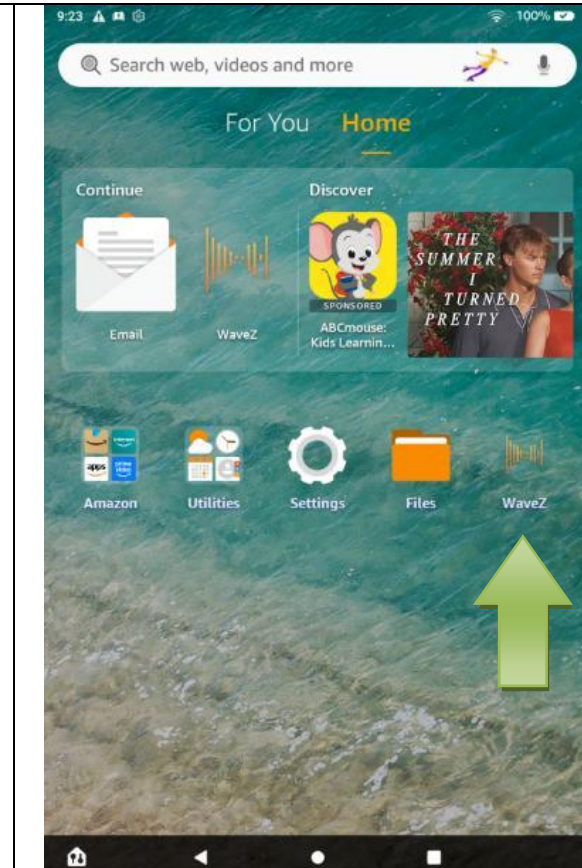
9:23 100%

Search web, videos and more

For You Home

Continue

Discover

Email

WaveZ

SPONSORED

ABCmouse: Kids Learnin...

THE SUMMER I TURNED PRETTY

amazon

apps

prime video

Amazon

Utilities

Settings

Files

WaveZ